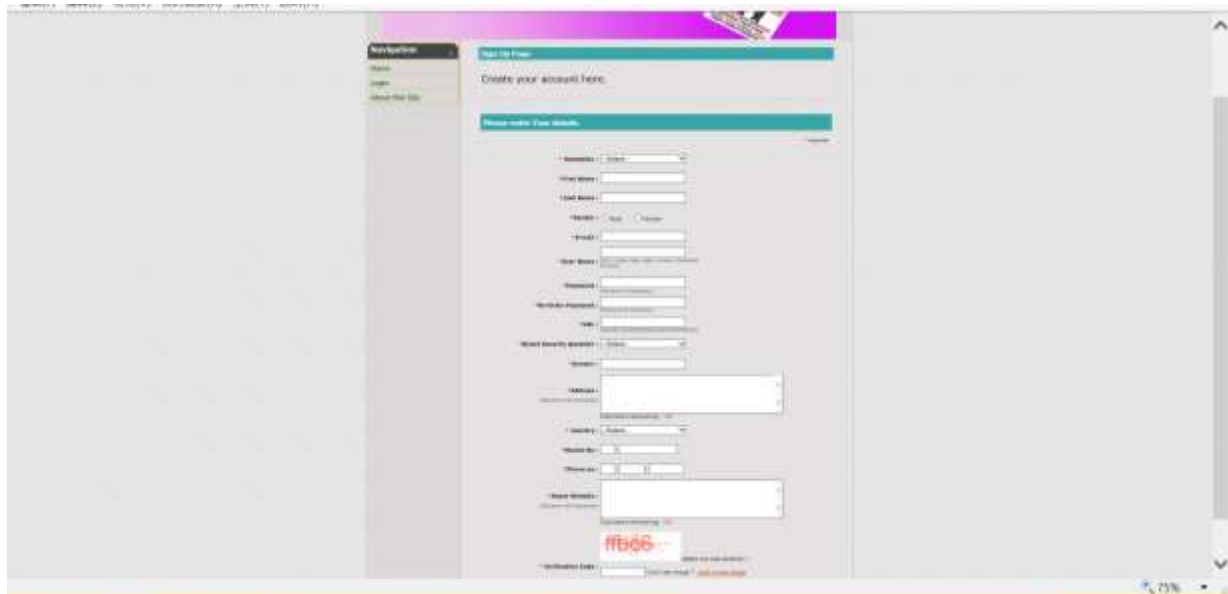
Navigation
Home
Login
About this Site

Sign Up Page

Create your account here.

Please enter Your details.

* Nationality : Select
* First Name :
* Last Name :
* Gender : Male Female
* E-mail :
* User Name :
* Password :
* Re-Enter Password :
* Hint :
* Select Security Question : Select
* Answer :
* Address :
* Country : Select
* Mobile No :
* Phone no :
* Buyer Details :

ffbb6

* Verification Code :

75%